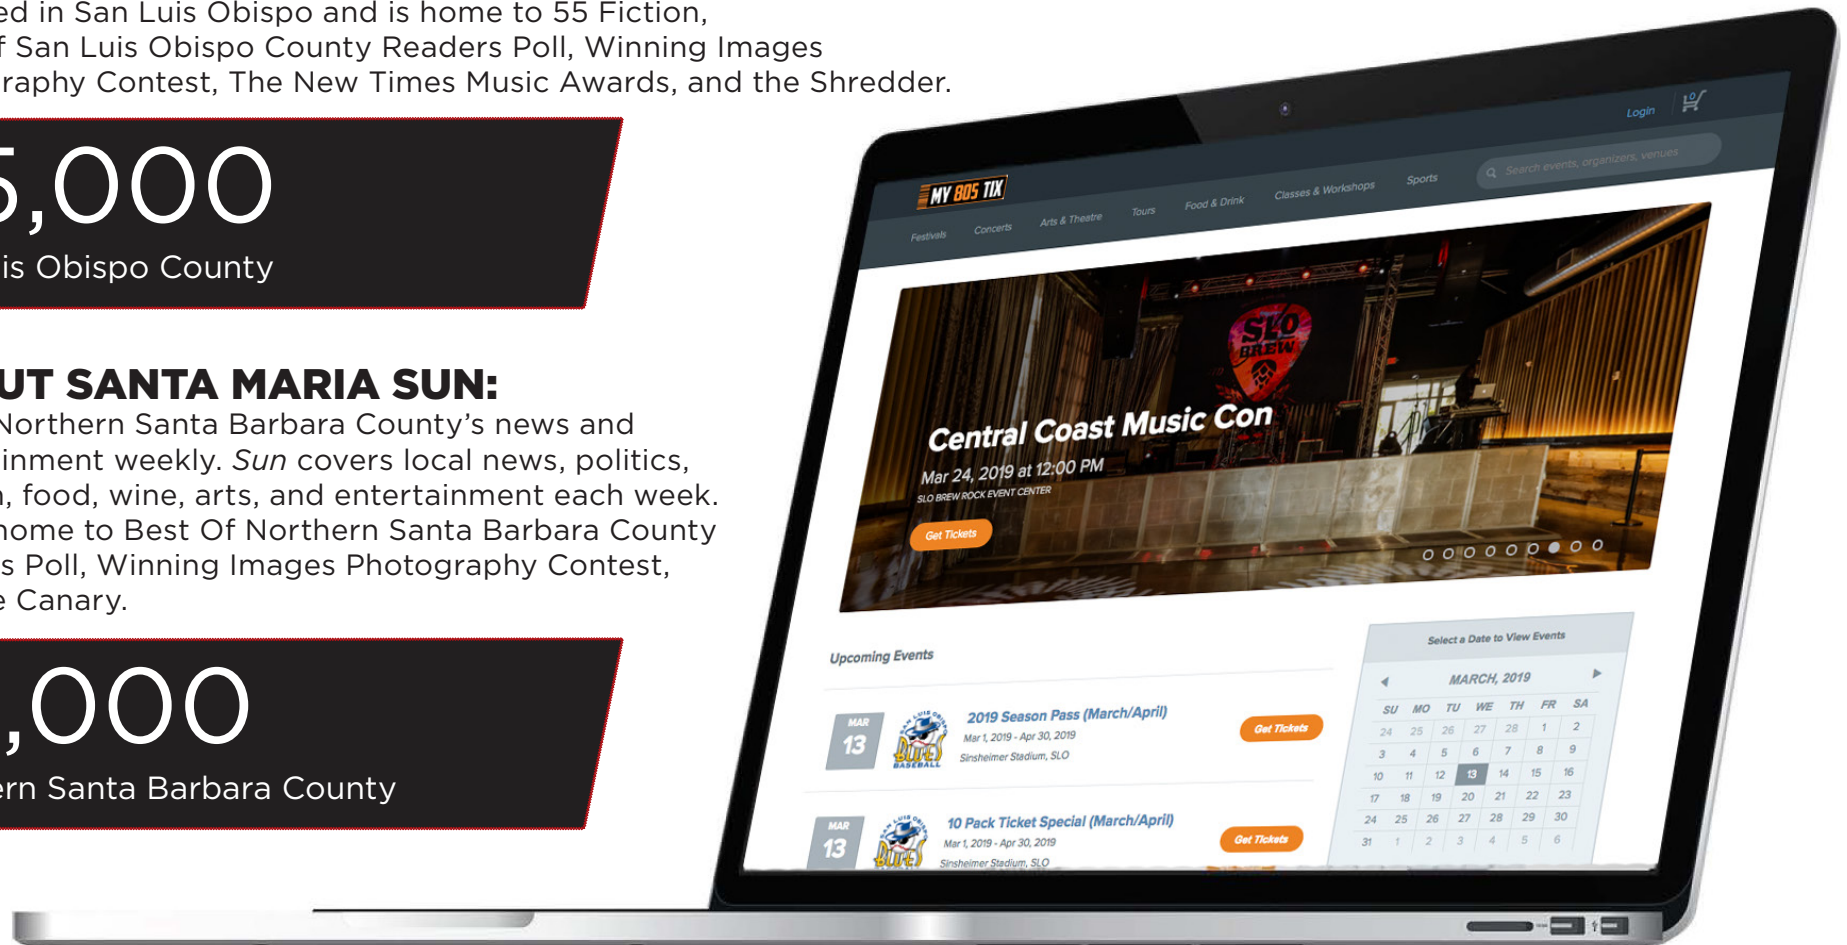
ed in San Luis Obispo and is home to 55 Fiction, f San Luis Obispo County Readers Poll, Winning Images raphy Contest, The New Times Music Awards, and the Shredder.

5,000
is Obispo County

UT SANTA MARIA SUN:
Northern Santa Barbara County's news and inment weekly. *Sun* covers local news, politics, , food, wine, arts, and entertainment each week. home to Best Of Northern Santa Barbara County s Poll, Winning Images Photography Contest, e Canary.

,000
ern Santa Barbara County

Login

MY 805 TIX

Search events, organizers, venues

Festivals Concerts Arts & Theatre Tours Food & Drink Classes & Workshops Sports

SLO BREW

Central Coast Music Con
Mar 24, 2019 at 12:00 PM
SLO BREW ROCK EVENT CENTER
Get Tickets

Upcoming Events

MAR 13
2019 Season Pass (March/April)
Mar 1, 2019 - Apr 30, 2019
Sinsheimer Stadium, SLO
Get Tickets

MAR 13
10 Pack Ticket Special (March/April)
Mar 1, 2019 - Apr 30, 2019
Sinsheimer Stadium, SLO
Get Tickets

Select a Date to View Events

MARCH, 2019

| SU | MO | TU | WE | TH | FR | SA |
|---|---|---|---|---|---|---|
| 24 | 25 | 26 | 27 | 28 | 1 | 2 |
| 3 | 4 | 5 | 6 | 7 | 8 | 9 |
| 10 | 11 | 12 | 13 | 14 | 15 | 16 |
| 17 | 18 | 19 | 20 | 21 | 22 | 23 |
| 24 | 25 | 26 | 27 | 28 | 29 | 30 |
| 31 | 1 | 2 | 3 | 4 | 5 | 6 |